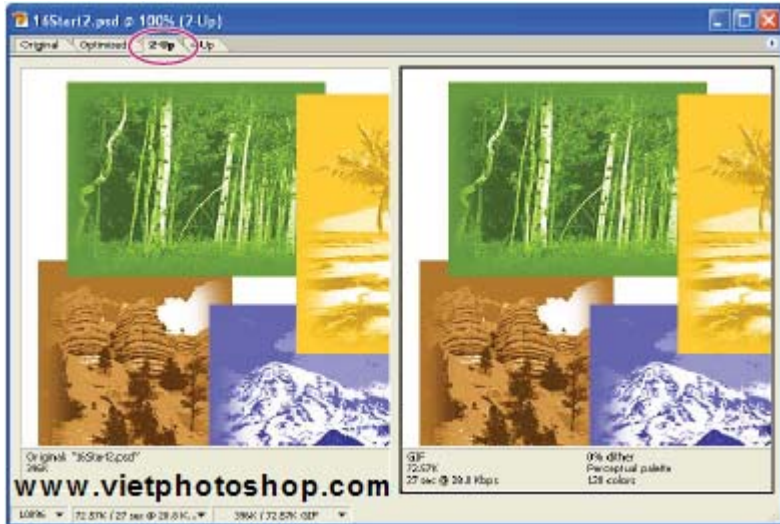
16Start2.psd @ 100% (2-Up)

Original | Optimized | 2-Up | 4-Up

Original: "16Start2.psd"
396K

GIF
72.57K
27 sec @ 28.8 Kbps

0% dither
Perceptual palette
128 colors

www.vietphotoshop.com

100% | 72.57K / 27 sec @ 28.8 K... | 396K / 72.57K GIF